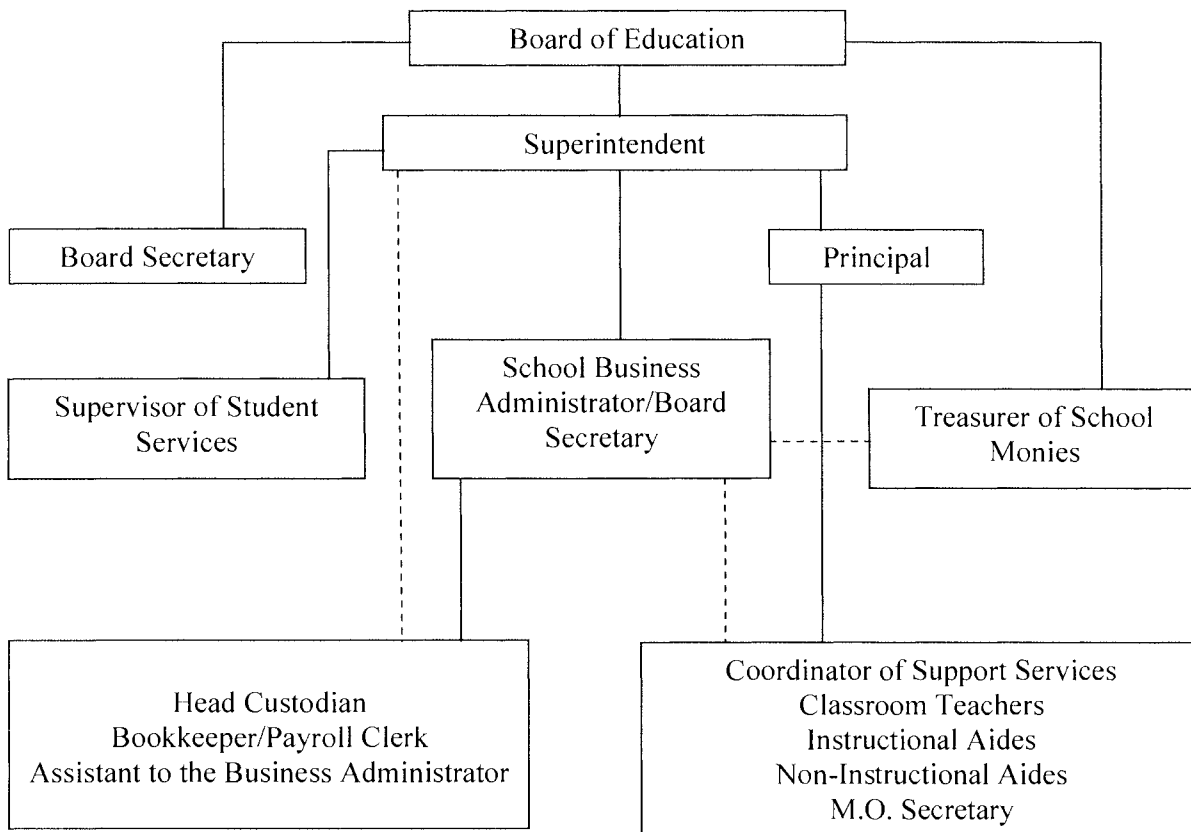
Board of Education

Superintendent

Board Secretary

Principal

Supervisor of Student Services

School Business Administrator/Board Secretary

Treasurer of School Monies

Head Custodian
Bookkeeper/Payroll Clerk
Assistant to the Business Administrator

Coordinator of Support Services
Classroom Teachers
Instructional Aides
Non-Instructional Aides
M.O. Secretary